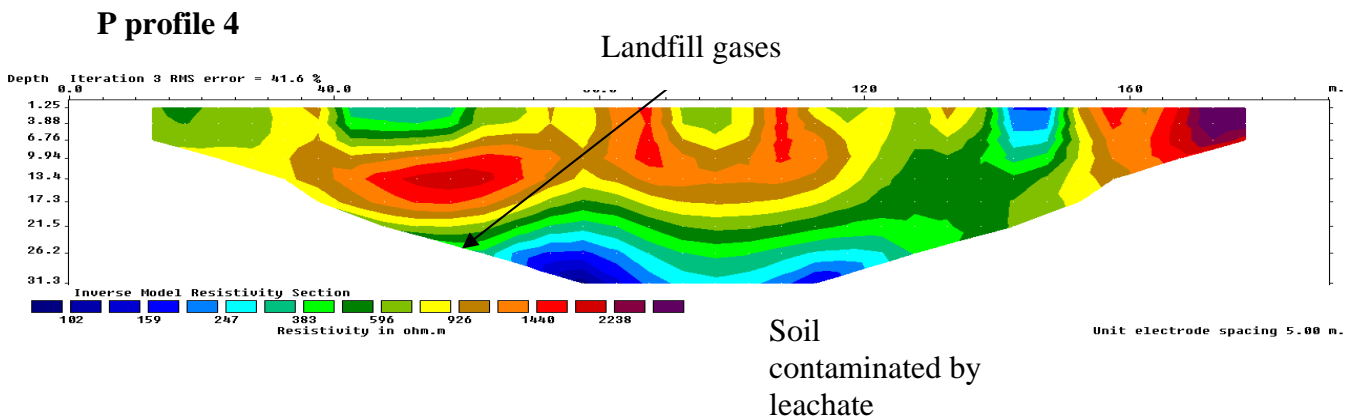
P profile 4

Landfill gases

Depth Iteration 3 RMS error = 41.6 %

0.0 40.0 80.0 120 160 m.

1.25
3.88
6.76
9.94
13.4
17.3
21.5
26.2
31.3

Inverse Model Resistivity Section

102 159 247 383 596 926 1440 2238

Resistivity in ohm.m

Soil contaminated by leachate

Unit electrode spacing 5.00 m.